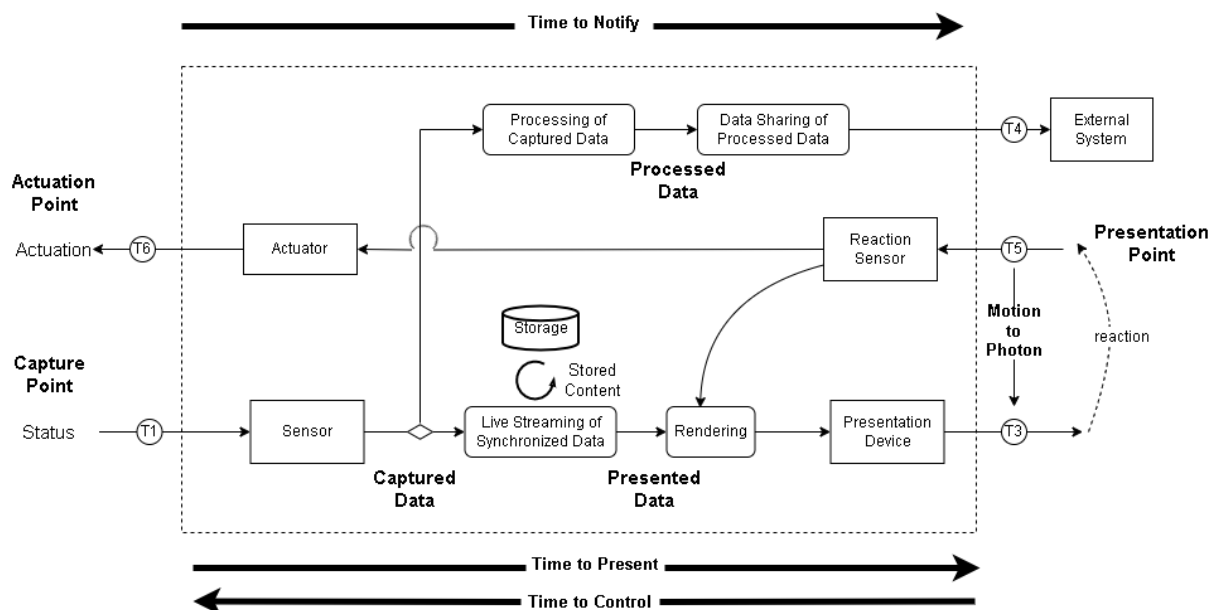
Time to Notify

Processing of Captured Data

Data Sharing of Processed Data

T4

External System

Processed Data

Actuation Point

Actuation

T6

Actuator

Reaction Sensor

T5

Presentation Point

Storage

Stored Content

Motion to Photon

reaction

Capture Point

Status

T1

Sensor

Live Streaming of Synchronized Data

Rendering

Presentation Device

T3

Captured Data

Presented Data

Time to Present

Time to Control